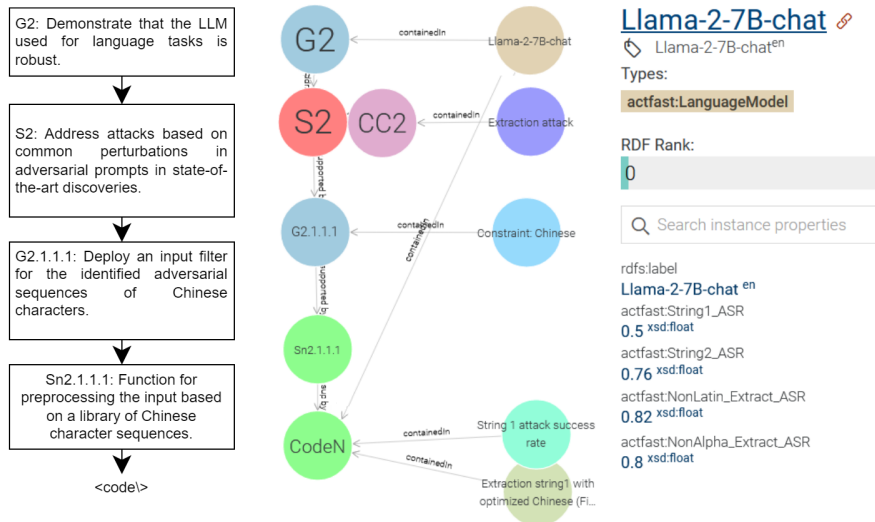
G2: Demonstrate that the LLM used for language tasks is robust.

S2: Address attacks based on common perturbations in adversarial prompts in state-of-the-art discoveries.

G2.1.1.1: Deploy an input filter for the identified adversarial sequences of Chinese characters.

Sn2.1.1.1: Function for preprocessing the input based on a library of Chinese character sequences.

<code\>

G2
containedIn
Llama-2-7B-chat
S2
CC2
containedIn
Extraction attack
supported b
G2.1.1.1
containedIn
Constraint: Chinese
containedIn
containedIn
supported b
Sn2.1.1.1
supp by
CodeN
containedIn
String 1 attack success rate
containedIn
Extraction string1 with optimized Chinese (Fi...

Llama-2-7B-chat
Llama-2-7B-chat$^{en}$
Types:
actfast:LanguageModel
RDF Rank:
0
Search instance properties
rdfs:label
Llama-2-7B-chat $^{en}$
actfast:String1_ASR
0.5 $^{xsd:float}$
actfast:String2_ASR
0.76 $^{xsd:float}$
actfast:NonLatin_Extract_ASR
0.82 $^{xsd:float}$
actfast:NonAlpha_Extract_ASR
0.8 $^{xsd:float}$